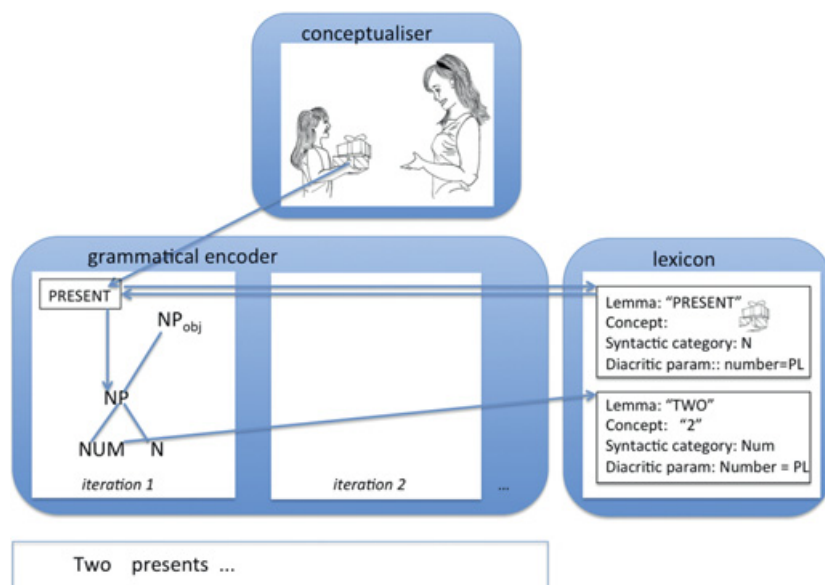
conceptualiser

grammatical encoder

PRESENT

$NP_{obj}$

NP

NUM

N

iteration 1

iteration 2

...

lexicon

Lemma: "PRESENT"
Concept:
Syntactic category: N
Diacritic param:: number=PL

Lemma: "TWO"
Concept: "2"
Syntactic category: Num
Diacritic param: Number = PL

Two presents ...